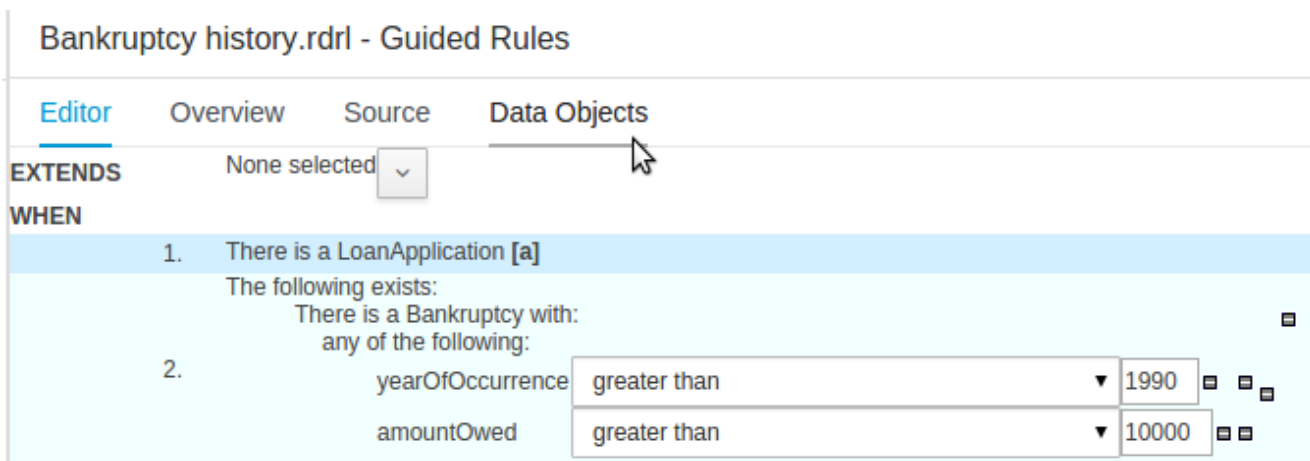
Bankruptcy history.rdrl - Guided Rules

Editor Overview Source Data Objects

EXTENDS None selected

WHEN

1. There is a LoanApplication [a]

2. The following exists:
There is a Bankruptcy with:
any of the following:
yearOfOccurrence greater than 1990
amountOwed greater than 10000